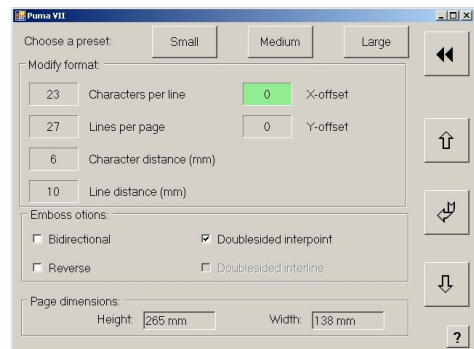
Puma VII

Choose a preset: Small Medium Large

Modify format:

| | | | |
|---|---|---|---|
| 23 | Characters per line | 0 | X-offset |
| 27 | Lines per page | 0 | Y-offset |
| 6 | Character distance (mm) | | |
| 10 | Line distance (mm) | | |

Emboss otions:

Bidirectional
Doublesided interpoint
Reverse
Doublesided interline

Page dimensions:
Height: 265 mm
Width: 138 mm

?